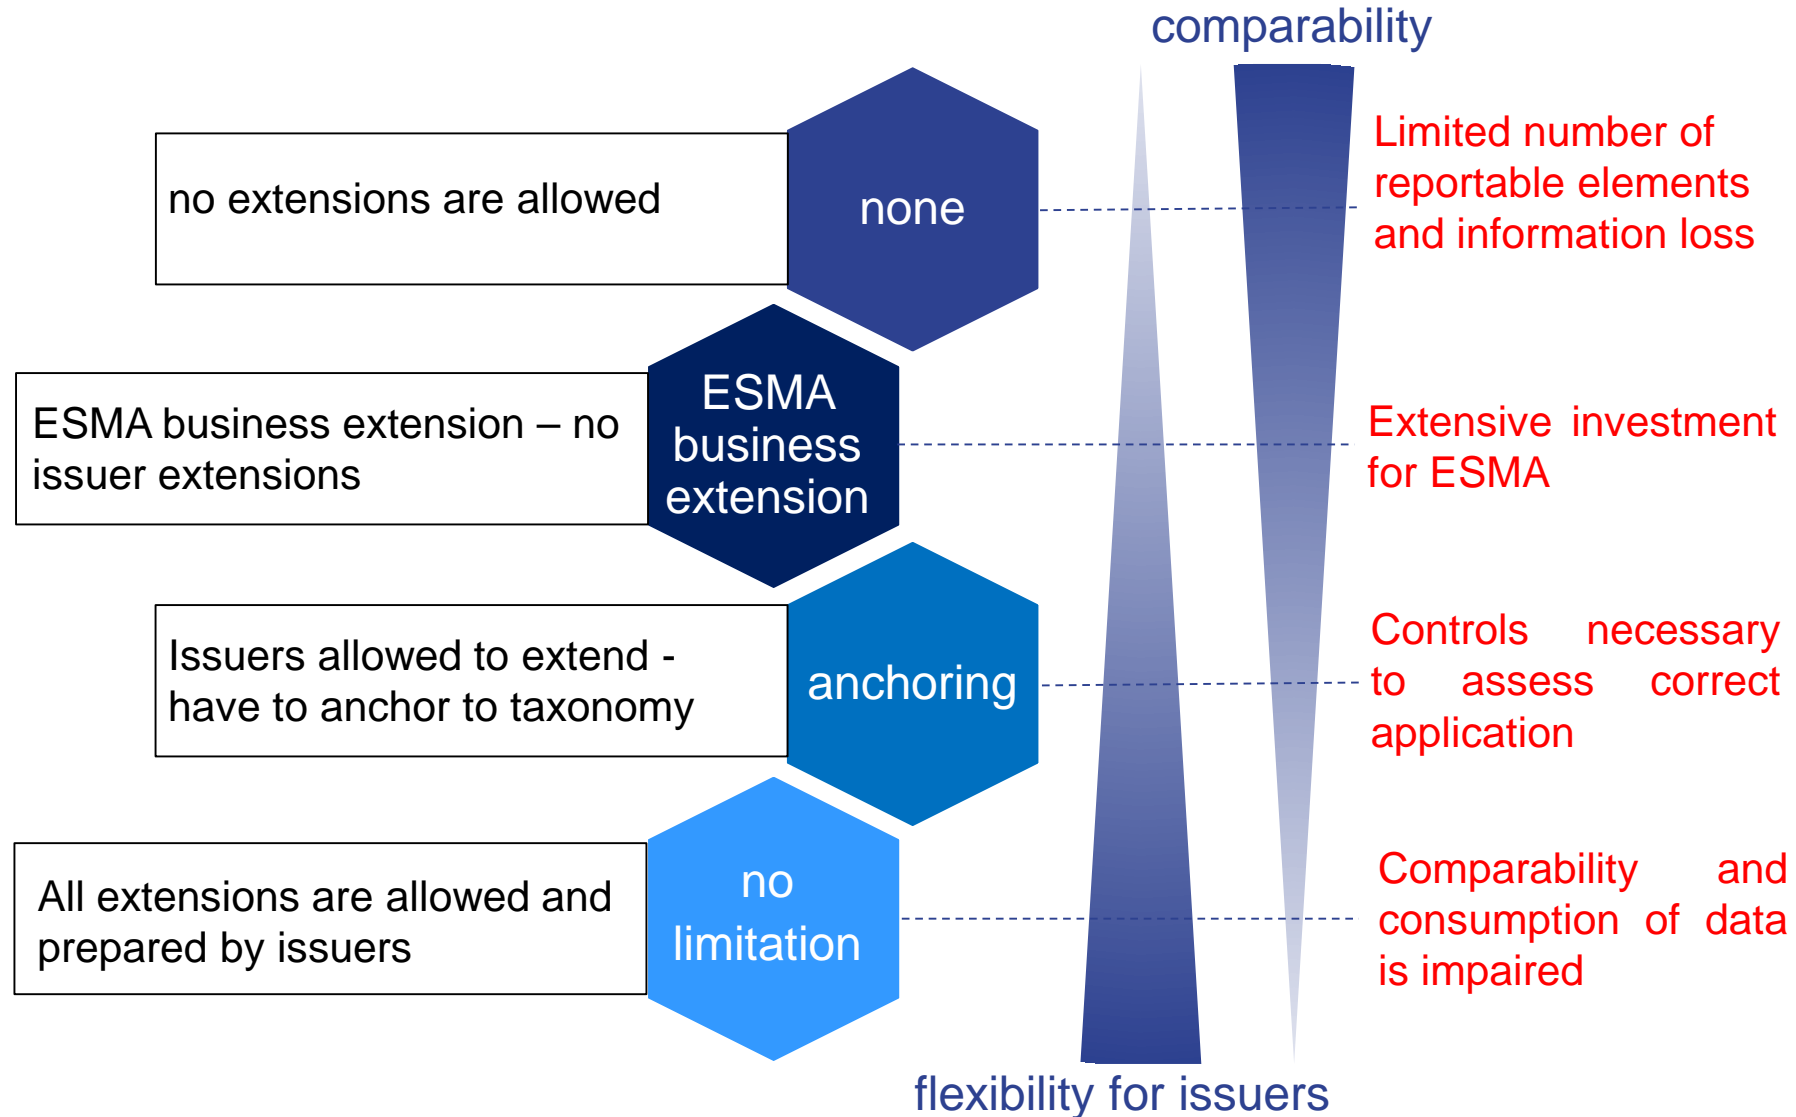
comparability

no extensions are allowed

none

Limited number of reportable elements and information loss

ESMA business extension – no issuer extensions

ESMA business extension

Extensive investment for ESMA

Issuers allowed to extend - have to anchor to taxonomy

anchoring

Controls necessary to assess correct application

All extensions are allowed and prepared by issuers

no limitation

Comparability and consumption of data is impaired

flexibility for issuers